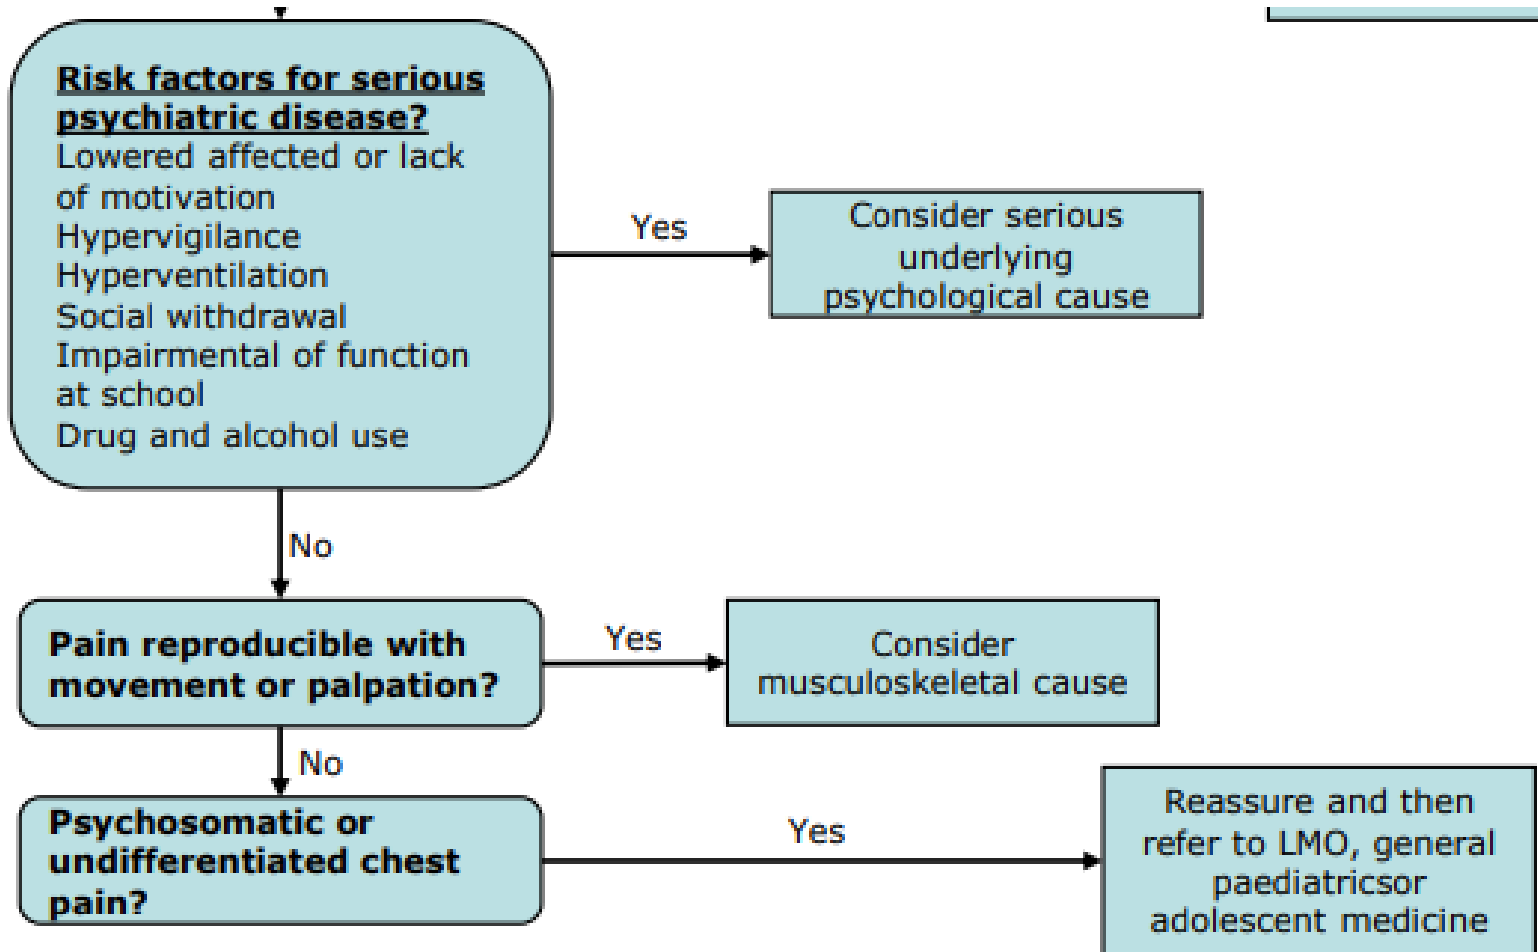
Risk factors for serious psychiatric disease?
Lowered affected or lack of motivation
Hypervigilance
Hyperventilation
Social withdrawal
Impairmental of function at school
Drug and alcohol use

Yes

Consider serious underlying psychological cause

No

Pain reproducible with movement or palpation?

Yes

Consider musculoskeletal cause

No

Psychosomatic or undifferentiated chest pain?

Yes

Reassure and then refer to LMO, general paediatricsor adolescent medicine